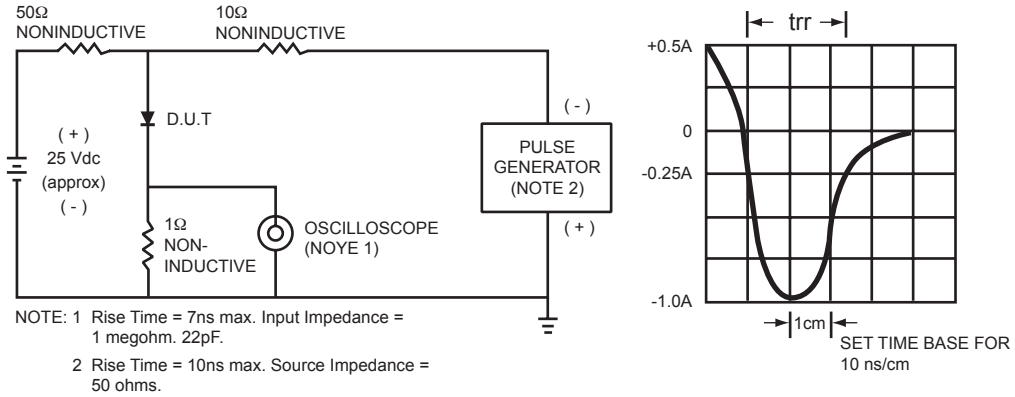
50Ω
NONINDUCTIVE

10Ω
NONINDUCTIVE

D.U.T

( + )
25 Vdc
(approx)
( - )

1Ω
NON-
INDUCTIVE

OSCILLOSCOPE
(NOYE 1)

( - )
PULSE
GENERATOR
(NOTE 2)
( + )

NOTE: 1 Rise Time = 7ns max. Input Impedance = 1 megohm. 22pF.

2 Rise Time = 10ns max. Source Impedance = 50 ohms.

trr

+0.5A

0

-0.25A

-1.0A

1cm

SET TIME BASE FOR
10 ns/cm